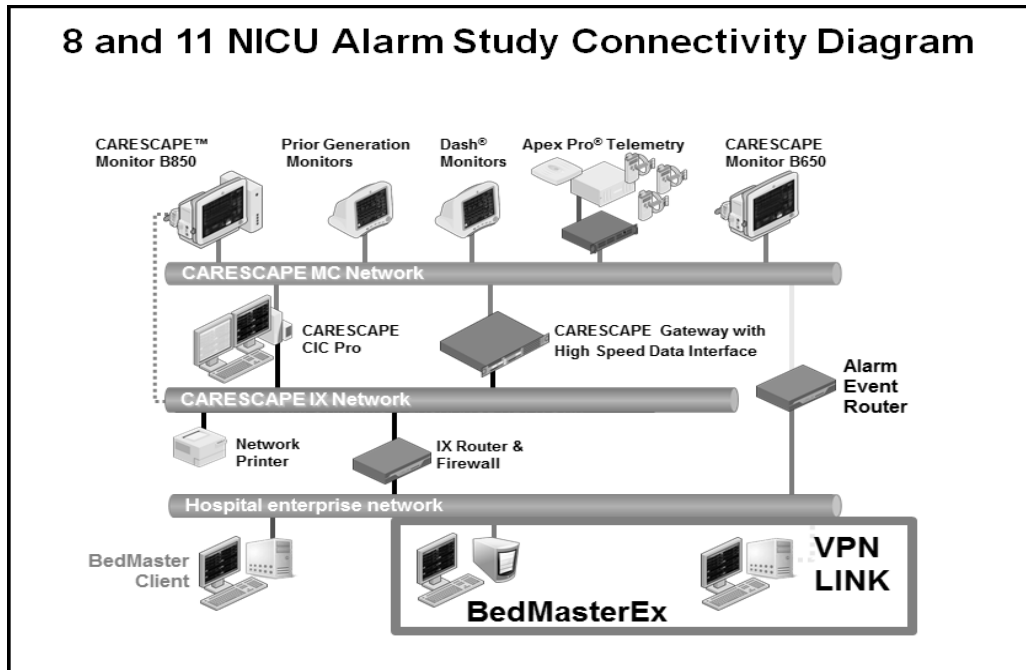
8 and 11 NICU Alarm Study Connectivity Diagram

CARESCAPE™ Monitor B850

Prior Generation Monitors

Dash® Monitors

Apex Pro® Telemetry

CARESCAPE Monitor B650

CARESCAPE MC Network

CARESCAPE CIC Pro

CARESCAPE Gateway with High Speed Data Interface

Alarm Event Router

CARESCAPE IX Network

Network Printer

IX Router & Firewall

Hospital enterprise network

BedMaster Client

VPN LINK

BedMasterEx